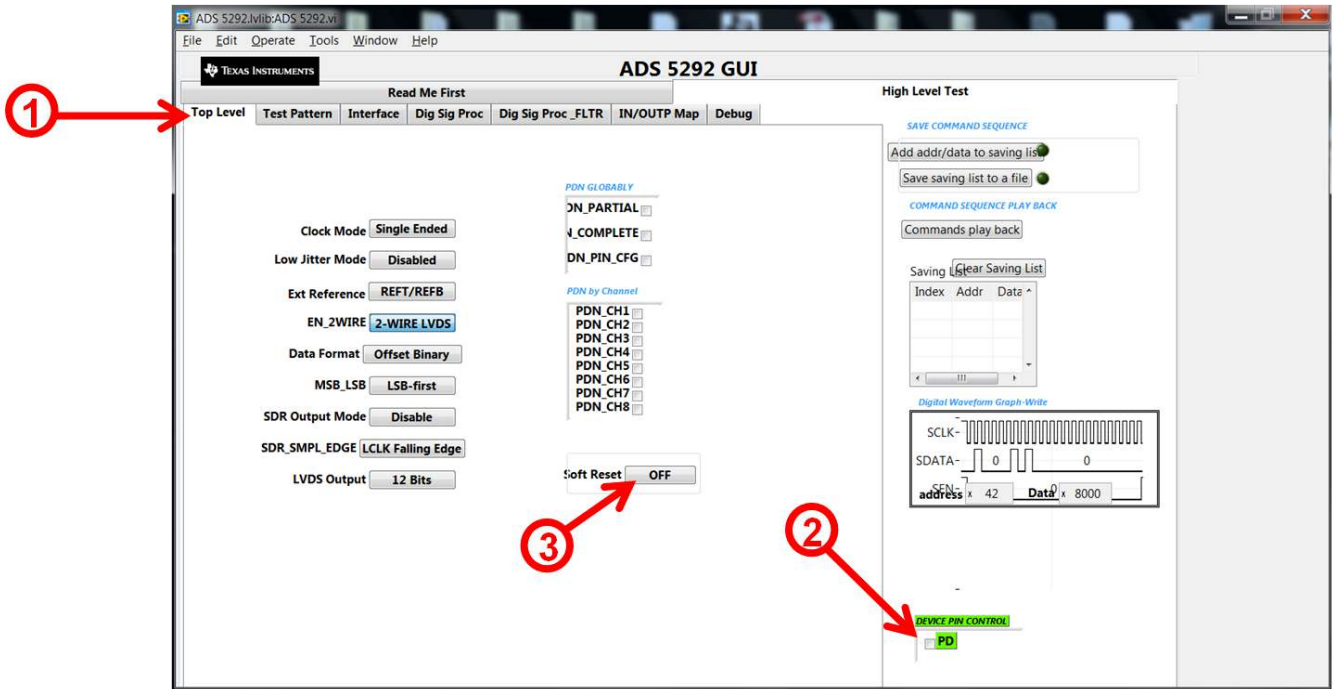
ADS 5292.lvlib:ADS 5292.vi

File Edit Operate Tools Window Help

TEXAS INSTRUMENTS

ADS 5292 GUI

Read Me First

High Level Test

1

Top Level | Test Pattern | Interface | Dig Sig Proc | Dig Sig Proc _FLTR | IN/OUTP Map | Debug

SAVE COMMAND SEQUENCE

Add addr/data to saving lis

Save saving list to a file

COMMAND SEQUENCE PLAY BACK

Commands play back

Saving List

Clear Saving List

| Index | Addr | Data |
|---|---|---|

Digital Waveform Graph-Write

SCLK-

SDATA- 0 0

SEN-

address x 42 Data x 8000

PDN GLOBABLY

DN_PARTIAL

N_COMPLETE

DN_PIN_CFG

PDN by Channel

PDN_CH1
PDN_CH2
PDN_CH3
PDN_CH4
PDN_CH5
PDN_CH6
PDN_CH7
PDN_CH8

Clock Mode Single Ended

Low Jitter Mode Disabled

Ext Reference REFT/REFB

EN_2WIRE 2-WIRE LVDS

Data Format Offset Binary

MSB_LSB LSB-first

SDR Output Mode Disable

SDR_SMPL_EDGE LCLK Falling Edge

LVDS Output 12 Bits

Soft Reset OFF

3

2

DEVICE PIN CONTROL

PD